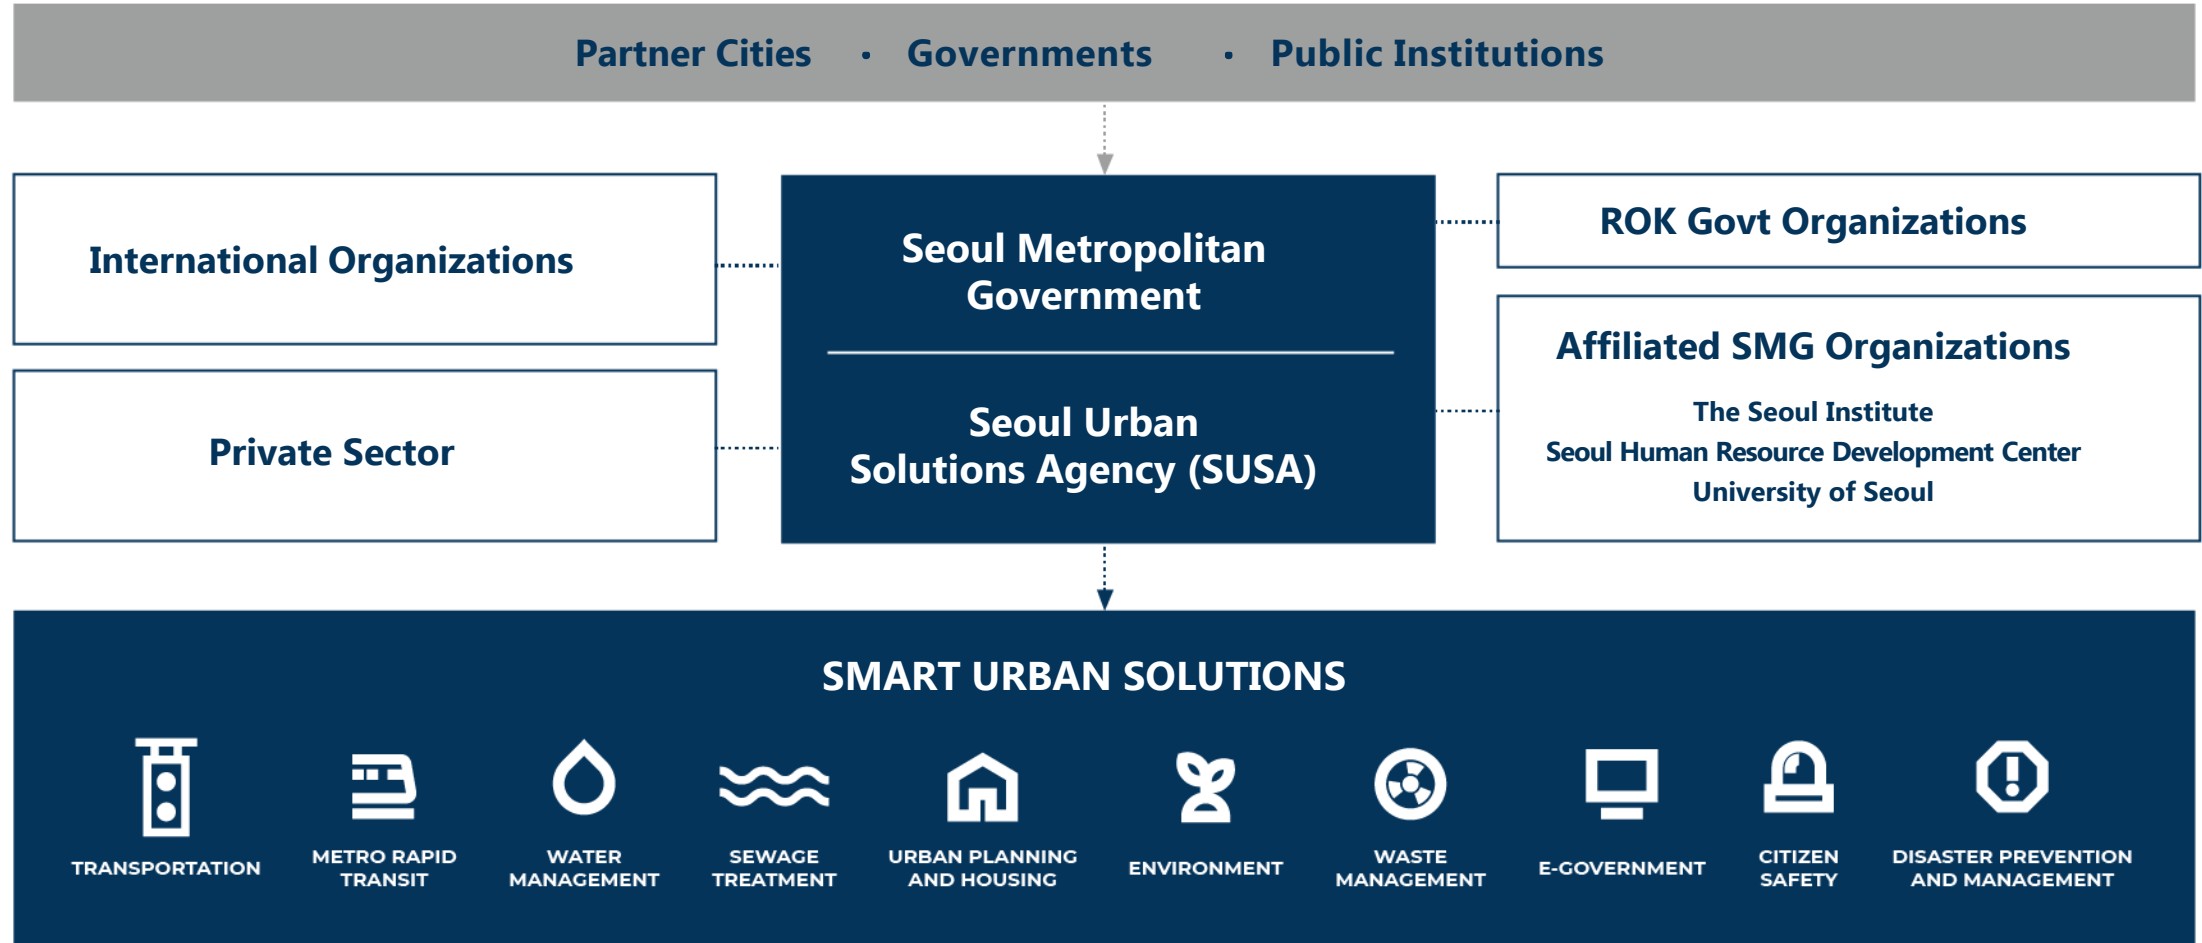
Partner Cities • Governments • Public Institutions

International Organizations

Private Sector

Seoul Metropolitan Government

Seoul Urban Solutions Agency (SUSA)

ROK Govt Organizations

Affiliated SMG Organizations

The Seoul Institute
Seoul Human Resource Development Center
University of Seoul

SMART URBAN SOLUTIONS

TRANSPORTATION

METRO RAPID TRANSIT

WATER MANAGEMENT

SEWAGE TREATMENT

URBAN PLANNING AND HOUSING

ENVIRONMENT

WASTE MANAGEMENT

E-GOVERNMENT

CITIZEN SAFETY

DISASTER PREVENTION AND MANAGEMENT